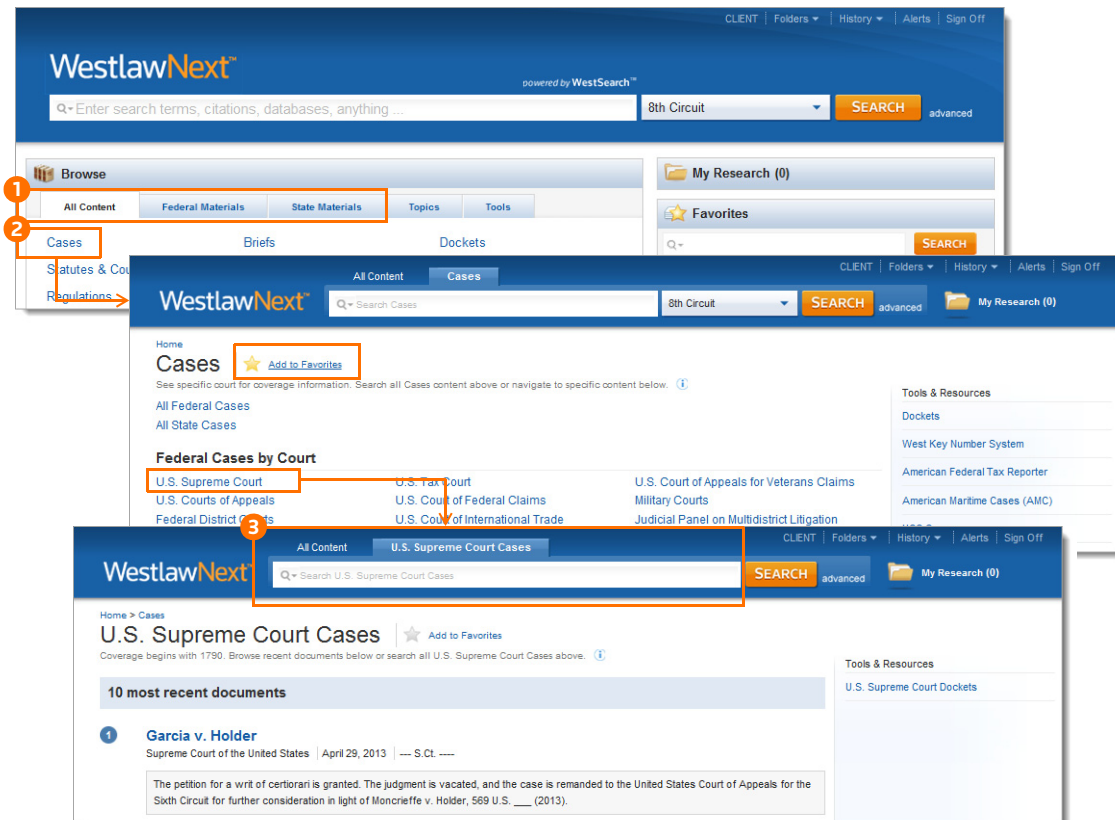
CLIENT | Folders | History | Alerts | Sign Off

WestlawNext™

powered by WestSearch™

Enter search terms, citations, databases, anything ...

8th Circuit

SEARCH

advanced

Browse

1

All Content | Federal Materials | State Materials | Topics | Tools

2

Cases

Briefs

Dockets

Statutes & Cou

Regulations

My Research (0)

Favorites

SEARCH

All Content | Cases

CLIENT | Folders | History | Alerts | Sign Off

WestlawNext™

Search Cases

8th Circuit

SEARCH

advanced

My Research (0)

Home

Cases

Add to Favorites

See specific court for coverage information. Search all Cases content above or navigate to specific content below.

All Federal Cases

All State Cases

Federal Cases by Court

U.S. Supreme Court

U.S. Tax Court

U.S. Court of Appeals for Veterans Claims

U.S. Courts of Appeals

U.S. Court of Federal Claims

Military Courts

Federal District Courts

U.S. Court of International Trade

Judicial Panel on Multidistrict Litigation

Tools & Resources

Dockets

West Key Number System

American Federal Tax Reporter

American Maritime Cases (AMC)

3

All Content | U.S. Supreme Court Cases

CLIENT | Folders | History | Alerts | Sign Off

WestlawNext™

Search U.S. Supreme Court Cases

SEARCH

advanced

My Research (0)

Home > Cases

U.S. Supreme Court Cases

Add to Favorites

Coverage begins with 1790. Browse recent documents below or search all U.S. Supreme Court Cases above.

Tools & Resources

U.S. Supreme Court Dockets

10 most recent documents

1

Garcia v. Holder

Supreme Court of the United States | April 29, 2013 | --- S.Ct. ----

The petition for a writ of certiorari is granted. The judgment is vacated, and the case is remanded to the United States Court of Appeals for the Sixth Circuit for further consideration in light of Moncrieffe v. Holder, 569 U.S. ___ (2013).